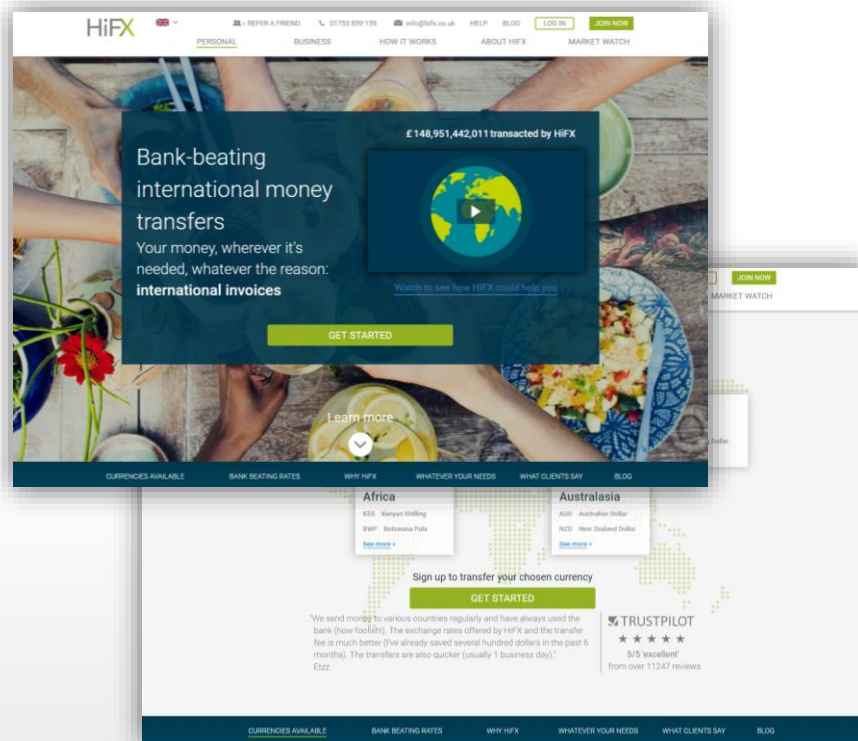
HiFX

REFER A FRIEND 01753 859 159 info@hifx.co.uk HELP BLOG LOG IN JOIN NOW

PERSONAL BUSINESS HOW IT WORKS ABOUT HIFX MARKET WATCH

Bank-beating international money transfers

Your money, wherever it's needed, whatever the reason: **international invoices**

£148,951,442,011 transacted by HiFX

Watch to see how HIFX could help you

GET STARTED

Learn more

CURRENCIES AVAILABLE BANK BEATING RATES WHY HIFX WHATEVER YOUR NEEDS WHAT CLIENTS SAY BLOG

JOIN NOW

MARKET WATCH

Africa

KES Kenyan Shilling

BWP Botswana Pula

See more »

Australasia

AUD Australian Dollar

NZD New Zealand Dollar

See more »

Sign up to transfer your chosen currency

GET STARTED

"We send money to various countries regularly and have always used the bank (how foolish!). The exchange rates offered by HiFX and the transfer fee is much better (I've already saved several hundred dollars in the past 6 months). The transfers are also quicker (usually 1 business day)."

Etzz

TRUSTPILOT

★★★★★

5/5 'excellent'

from over 11247 reviews

CURRENCIES AVAILABLE BANK BEATING RATES WHY HIFX WHATEVER YOUR NEEDS WHAT CLIENTS SAY BLOG